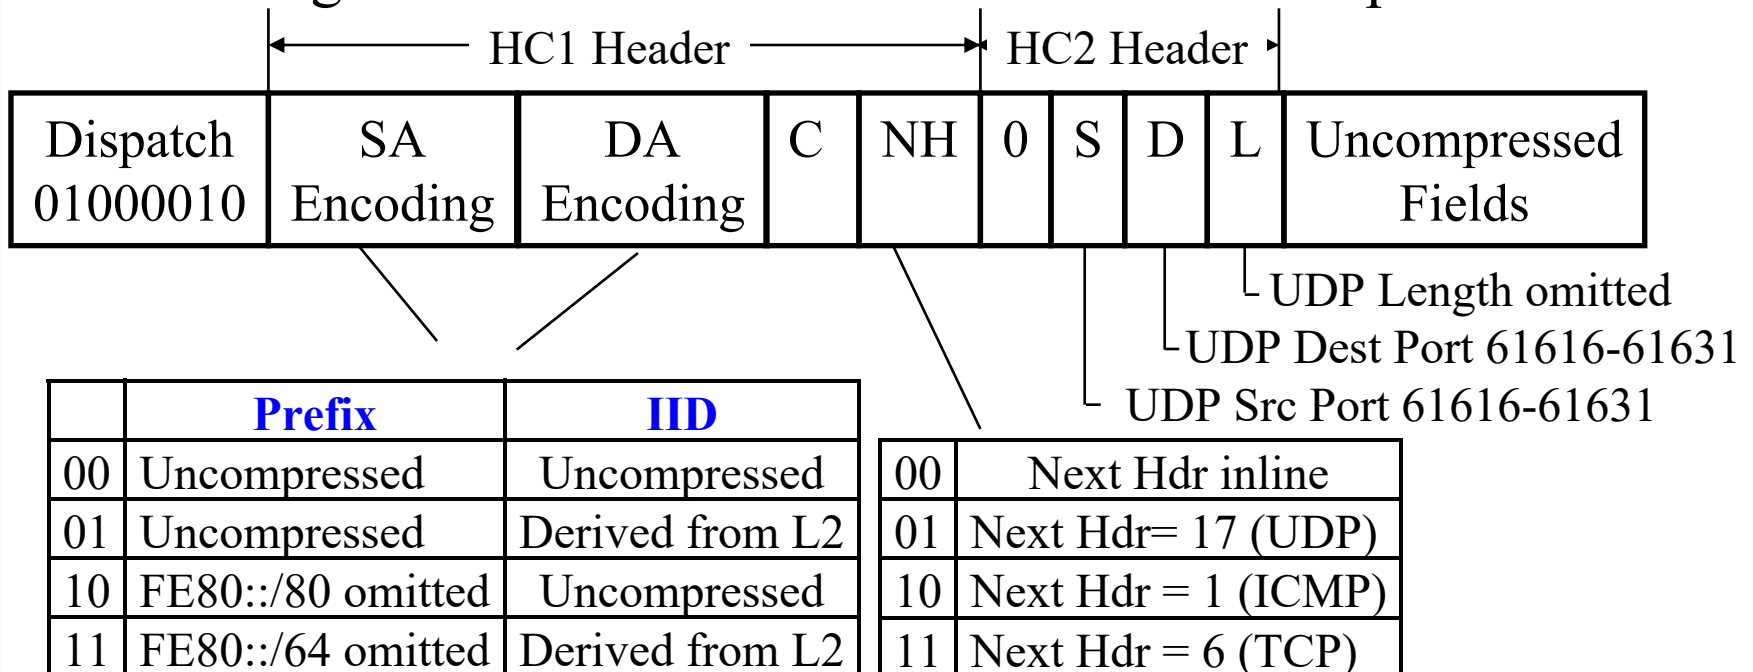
HC1 Header
HC2 Header

| Dispatch 01000010 | SA Encoding | DA Encoding | C | NH | 0 | S | D | L | Uncompressed Fields |
|---|---|---|---|---|---|---|---|---|---|

UDP Length omitted
UDP Dest Port 61616-61631
UDP Src Port 61616-61631

| | Prefix | IID |
|---|---|---|
| 00 | Uncompressed | Uncompressed |
| 01 | Uncompressed | Derived from L2 |
| 10 | FE80::/80 omitted | Uncompressed |
| 11 | FE80::/64 omitted | Derived from L2 |

| 00 | Next Hdr inline |
|---|---|
| 01 | Next Hdr= 17 (UDP) |
| 10 | Next Hdr = 1 (ICMP) |
| 11 | Next Hdr = 6 (TCP) |